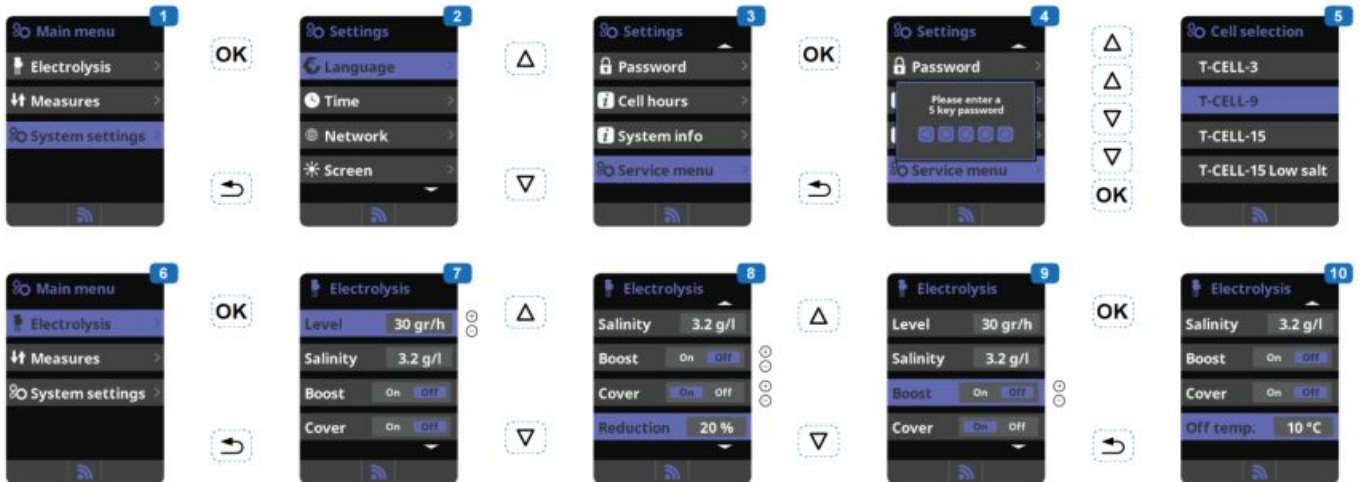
1
Main menu
Electrolysis
Measures
System settings

OK

2
Settings
Language
Time
Network
Screen

△
▽

3
Settings
Password
Cell hours
System info
Service menu

OK

4
Settings
Password
Please enter a 5 key password
Service menu

△
△
▽
▽
OK

5
Cell selection
T-CELL-3
T-CELL-9
T-CELL-15
T-CELL-15 Low salt

6
Main menu
Electrolysis
Measures
System settings

OK

7
Electrolysis
Level 30 gr/h
Salinity 3.2 g/l
Boost On Off
Cover On Off

△
▽

8
Electrolysis
Salinity 3.2 g/l
Boost On Off
Cover On Off
Reduction 20 %

△
▽

9
Electrolysis
Level 30 gr/h
Salinity 3.2 g/l
Boost On Off
Cover On Off

OK

10
Electrolysis
Salinity 3.2 g/l
Boost On Off
Cover On Off
Off temp. 10 °C